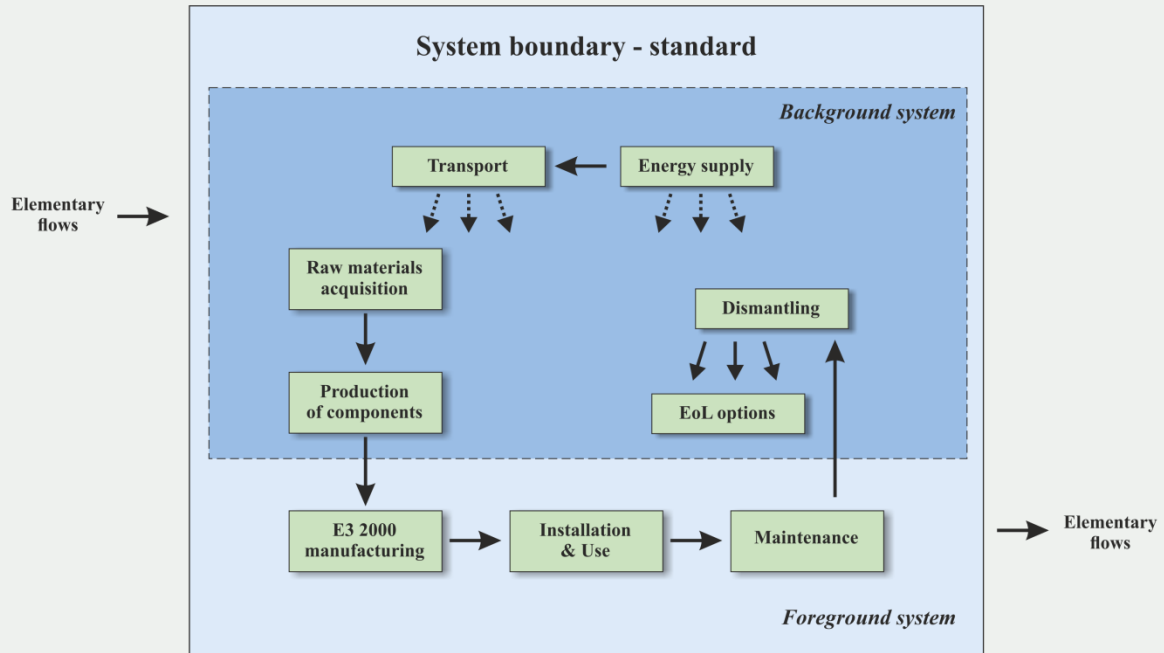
System boundary - standard

Background system

Elementary flows

Transport

Energy supply

Raw materials acquisition

Dismantling

Production of components

EoL options

E3 2000 manufacturing

Installation & Use

Maintenance

Elementary flows

Foreground system